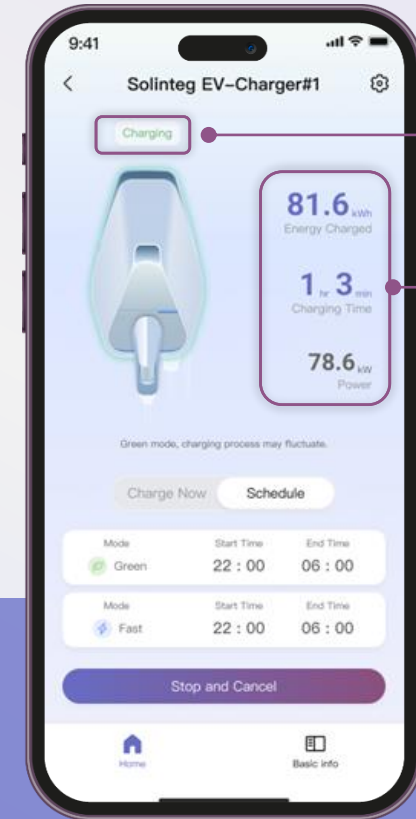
9:41

Solinteg EV-Charger#1

Charging

81.6 kWh
Energy Charged

1 hr 3 min
Charging Time

78.6 kW
Power

Green mode, charging process may fluctuate.

Charge Now Schedule

| Mode | Start Time | End Time |
|---|---|---|
| Green | 22 : 00 | 06 : 00 |

| Mode | Start Time | End Time |
|---|---|---|
| Fast | 22 : 00 | 06 : 00 |

Stop and Cancel

Home Basic info